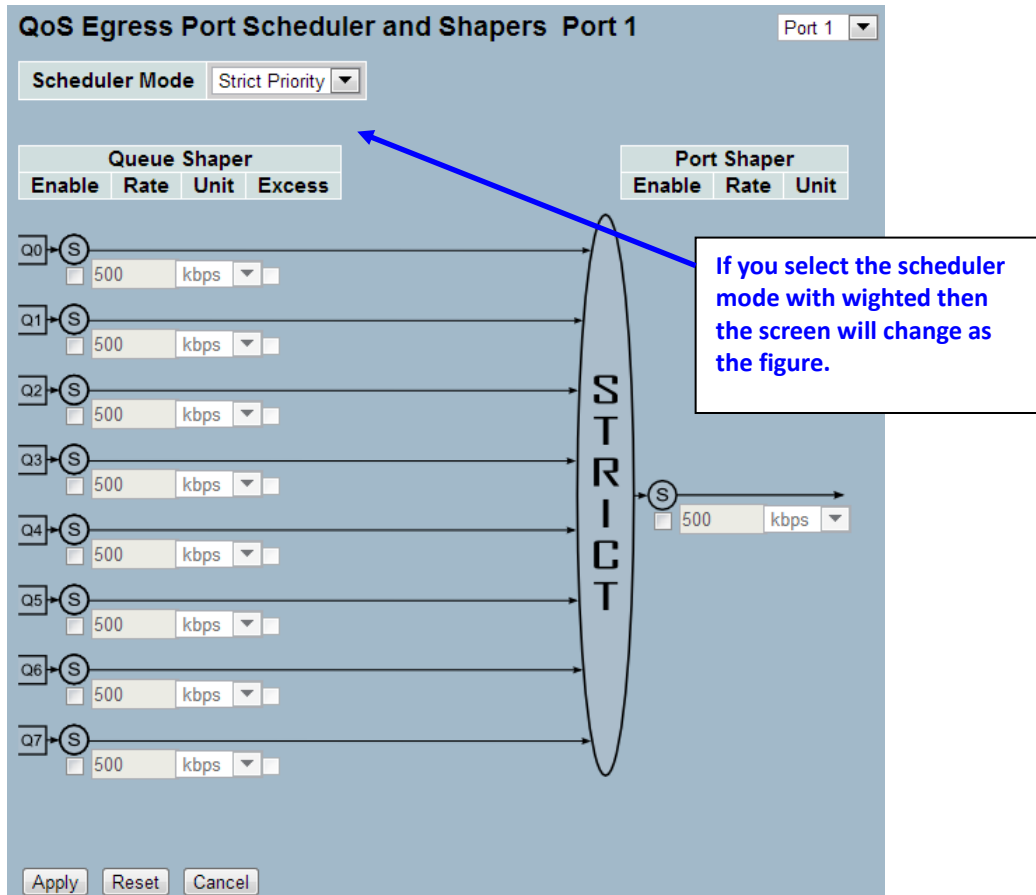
QoS Egress Port Scheduler and Shapers Port 1

Port 1

| Scheduler Mode | Strict Priority |
|---|---|

| Queue Shaper | | | |
|---|---|---|---|
| Enable | Rate | Unit | Excess |

| Port Shaper | | |
|---|---|---|
| Enable | Rate | Unit |

If you select the scheduler mode with wighted then the screen will change as the figure.

Q0 S
500 kbps

Q1 S
500 kbps

Q2 S
500 kbps

Q3 S
500 kbps

Q4 S
500 kbps

Q5 S
500 kbps

Q6 S
500 kbps

Q7 S
500 kbps

STRICT

S
500 kbps

Apply Reset Cancel